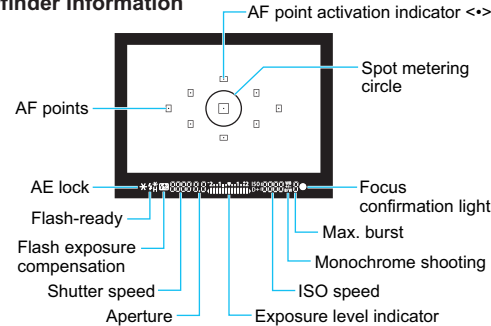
finder information

AF point activation indicator <•>

Spot metering circle

AF points

AE lock

Focus confirmation light

Flash-ready

Max. burst

Flash exposure compensation

Monochrome shooting

Shutter speed

ISO speed

Aperture

Exposure level indicator